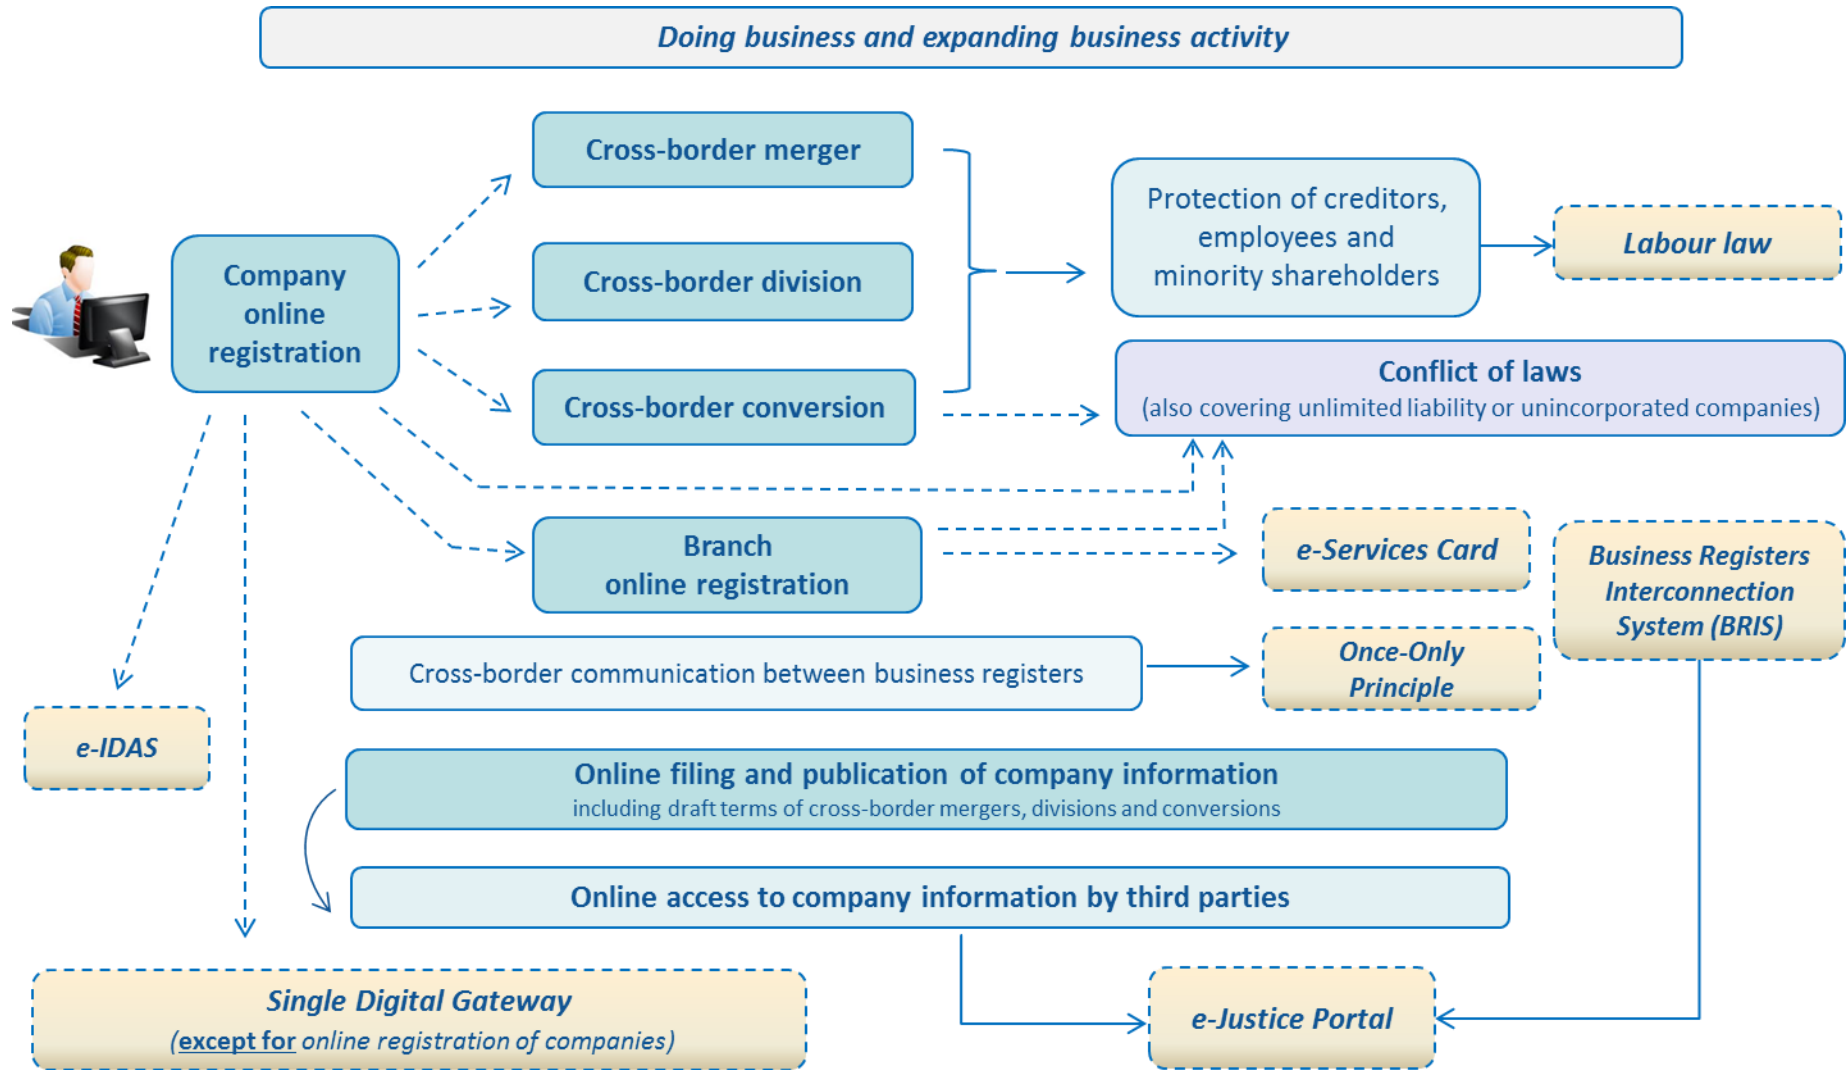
Doing business and expanding business activity

Company online registration

Cross-border merger

Cross-border division

Cross-border conversion

Protection of creditors, employees and minority shareholders

Labour law

Conflict of laws
(also covering unlimited liability or unincorporated companies)

Branch online registration

e-Services Card

Business Registers Interconnection System (BRIS)

Cross-border communication between business registers

Once-Only Principle

e-IDAS

Online filing and publication of company information
including draft terms of cross-border mergers, divisions and conversions

Online access to company information by third parties

Single Digital Gateway
(except for online registration of companies)

e-Justice Portal